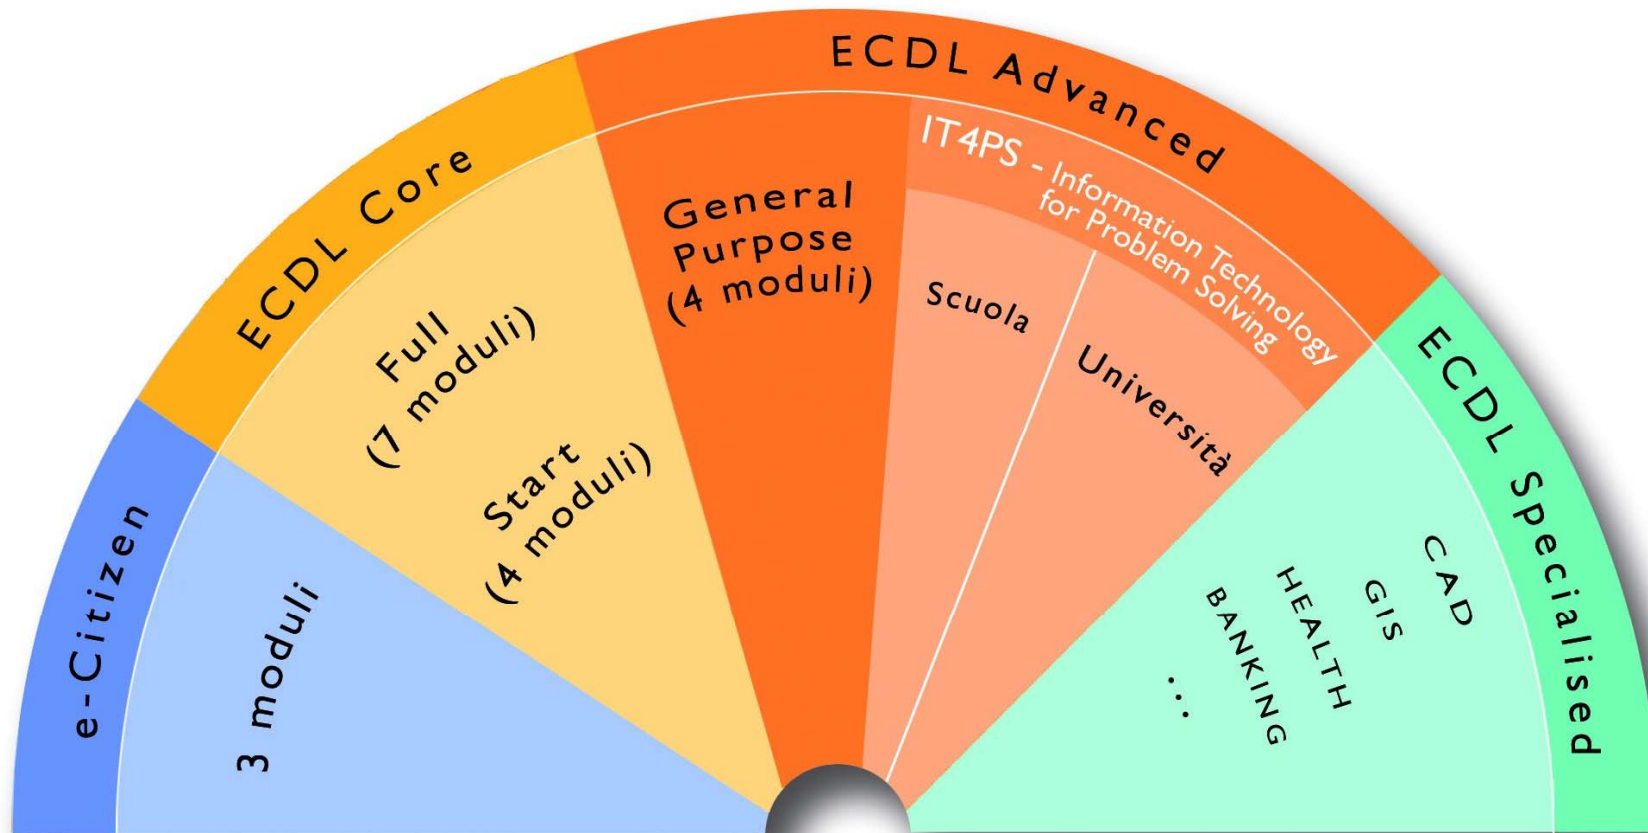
e-Citizen

3 moduli

ECDL Core

Full (7 moduli)

Start (4 moduli)

ECDL Advanced

General Purpose (4 moduli)

IT4PS - Information Technology for Problem Solving

Scuola

Università

ECDL Specialised

CAD

GIS

HEALTH

BANKING

...